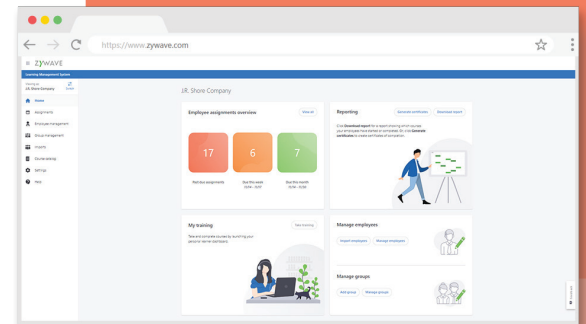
https://www.zywave.com

ZYWAVE

Learning Management System

Viewing as
J.R. Shore Company
Switch

Home
Assignments
Employee management
Group management
Insights
Course catalog
Settings
Help

J.R. Shore Company

Employee assignments overview
View all

17
Past due assignments

6
Due this week
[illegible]

7
Due this month
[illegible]

Reporting
Generate certificates
Download report

Click Download report for a report showing which courses your employees have started or completed. Or, click Generate certificates to create certificates of completion.

My training
Take training

Take and complete courses by launching your personal learner dashboard.

Manage employees
Import employees
Manage employees

Manage groups
Add group
Manage groups